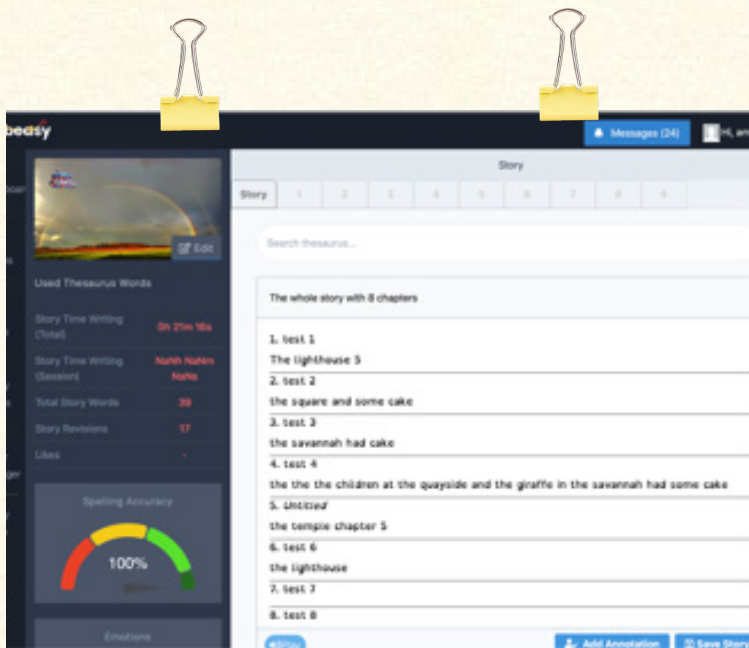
beasy

Messages (24)

Hi, an

Edit

Used Thesaurus Words

Story Time Writing (Total) 0h 21m 16s

Story Time Writing (Session) NaNh NaNm NaNs

Total Story Words 39

Story Revisions 17

Likes -

Spelling Accuracy

100%

Emotions

Story

Story 1 2 3 4 5 6 7 8 +

Search thesaurus...

The whole story with 8 chapters

1. test 1
The lighthouse 5

2. test 2
the square and some cake

3. test 3
the savannah had cake

4. test 4
the the the children at the quayside and the giraffe in the savannah had some cake

5. Untitled
the temple chapter 5

6. test 6
the lighthouse

7. test 7

8. test 8

Add Annotation

Save Story